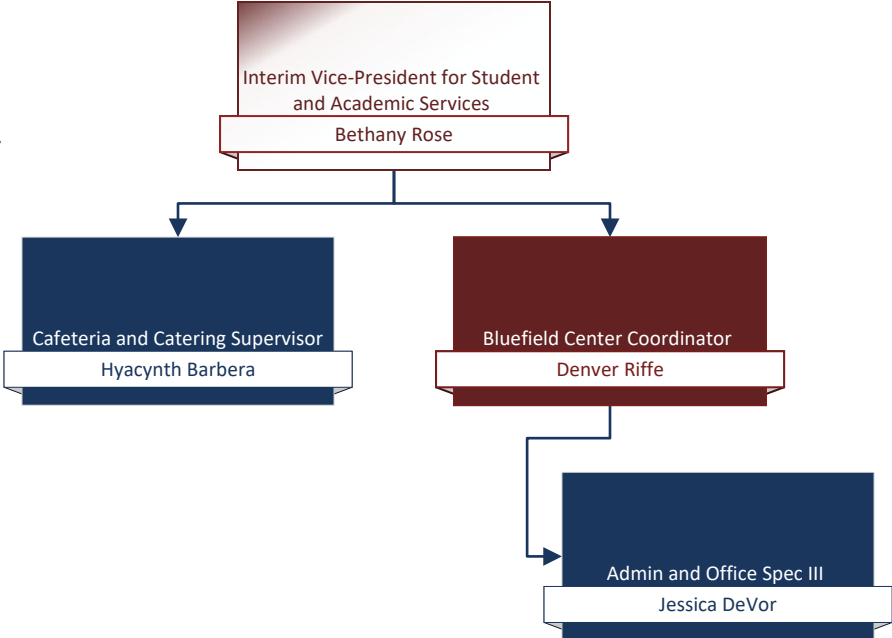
Interim Vice-President for Student and Academic Services

Bethany Rose

Cafeteria and Catering Supervisor

Hyacynth Barbera

Bluefield Center Coordinator

Denver Riffe

Admin and Office Spec III

Jessica DeVor